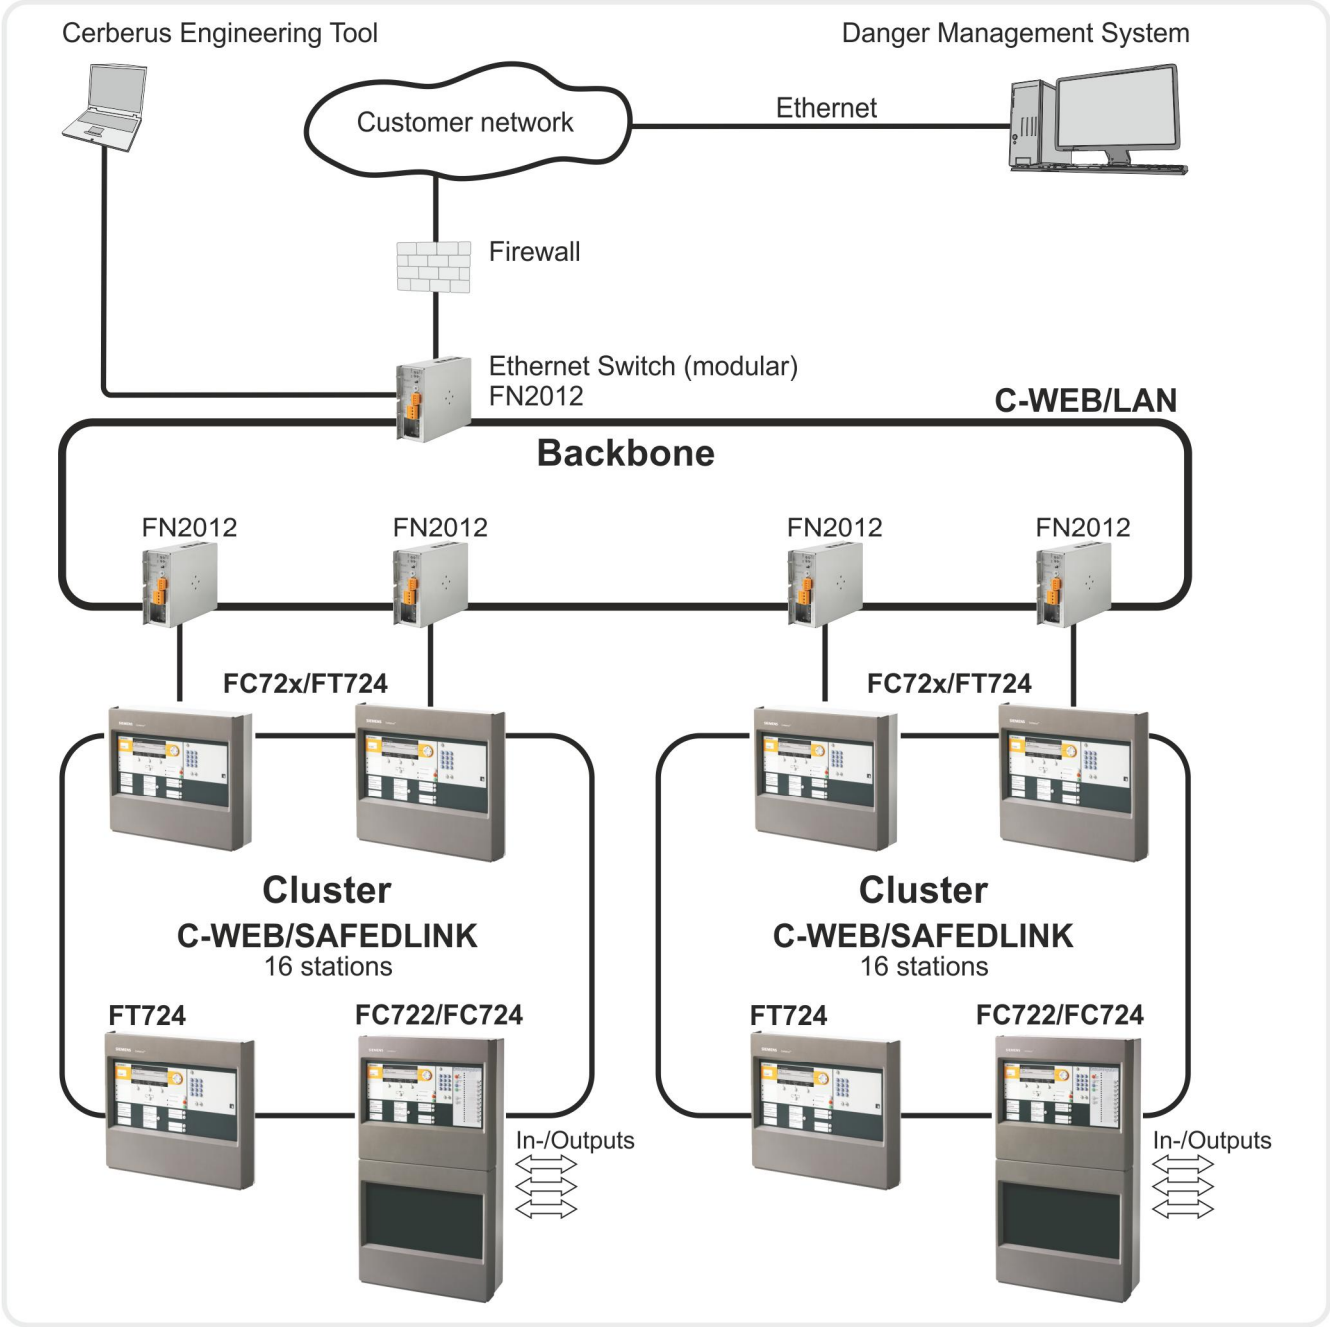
Cerberus Engineering Tool

Danger Management System

Customer network

Ethernet

Firewall

Ethernet Switch (modular)
FN2012

C-WEB/LAN

Backbone

FN2012

FN2012

FN2012

FN2012

FC72x/FT724

FC72x/FT724

Cluster
C-WEB/SAFEDLINK
16 stations

Cluster
C-WEB/SAFEDLINK
16 stations

FT724

FC722/FC724

FT724

FC722/FC724

In-/Outputs

In-/Outputs